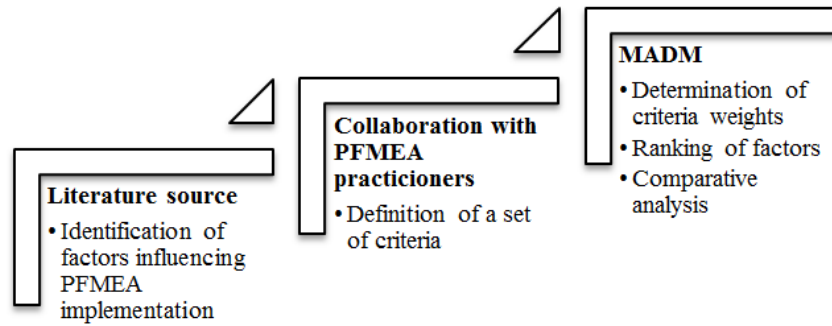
Literature source
• Identification of factors influencing PFMEA implementation

Collaboration with PFMEA practicioners
• Definition of a set of criteria

MADM
• Determination of criteria weights
• Ranking of factors
• Comparative analysis